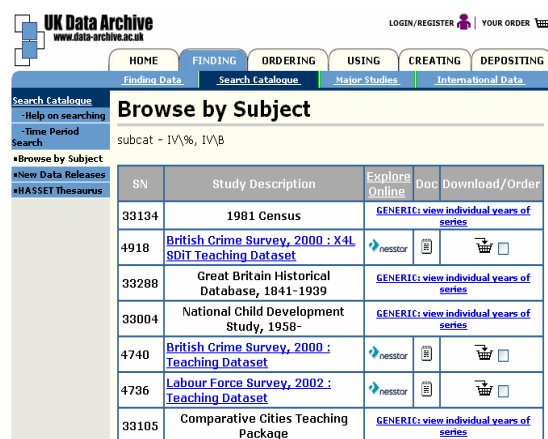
UK Data Archive
www.data-archive.ac.uk

LOGIN/REGISTER | YOUR ORDER

HOME | FINDING | ORDERING | USING | CREATING | DEPOSITING

Finding Data | Search Catalogue | Major Studies | International Data

Search Catalogue
-Help on searching
-Time Period Search
▪Browse by Subject
▪New Data Releases
▪HASSET Thesaurus

Browse by Subject

subcat - IV\%, IV\B

| SN | Study Description | Explore Online | Doc | Download/Order |
|---|---|---|---|---|
| 33134 | 1981 Census | GENERIC: view individual years of series | | |
| 4918 | British Crime Survey, 2000 : X4L SDiT Teaching Dataset | nesstor | | |
| 33288 | Great Britain Historical Database, 1841-1939 | GENERIC: view individual years of series | | |
| 33004 | National Child Development Study, 1958- | GENERIC: view individual years of series | | |
| 4740 | British Crime Survey, 2000 : Teaching Dataset | nesstor | | |
| 4736 | Labour Force Survey, 2002 : Teaching Dataset | nesstor | | |
| 33105 | Comparative Cities Teaching Package | GENERIC: view individual years of series | | |